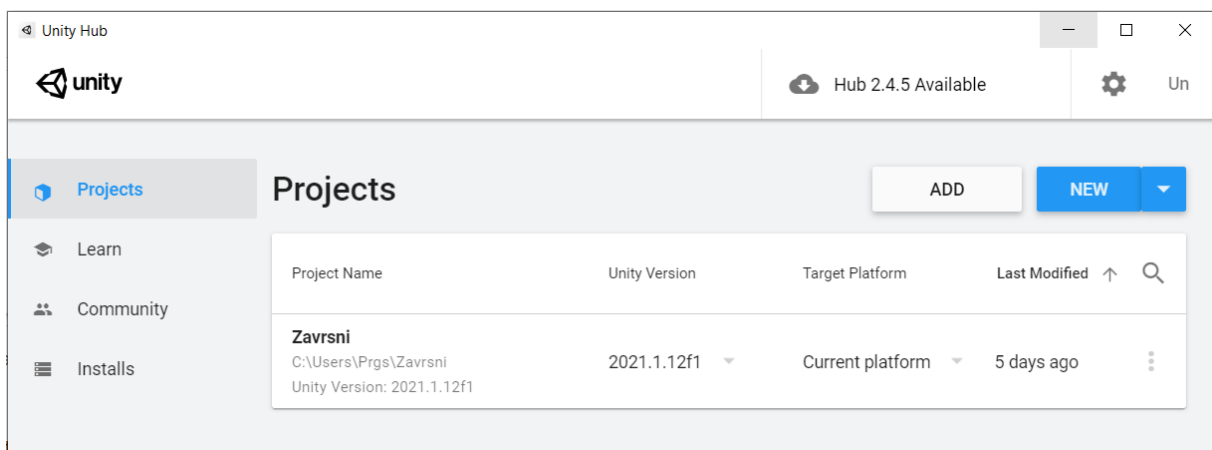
Unity Hub

unity

Hub 2.4.5 Available

Un

Projects

Learn

Community

Installs

Projects

ADD

NEW

| Project Name | Unity Version | Target Platform | Last Modified |
|---|---|---|---|
| Zavrsni C:\Users\Prgs\Zavrsni Unity Version: 2021.1.12f1 | 2021.1.12f1 | Current platform | 5 days ago |